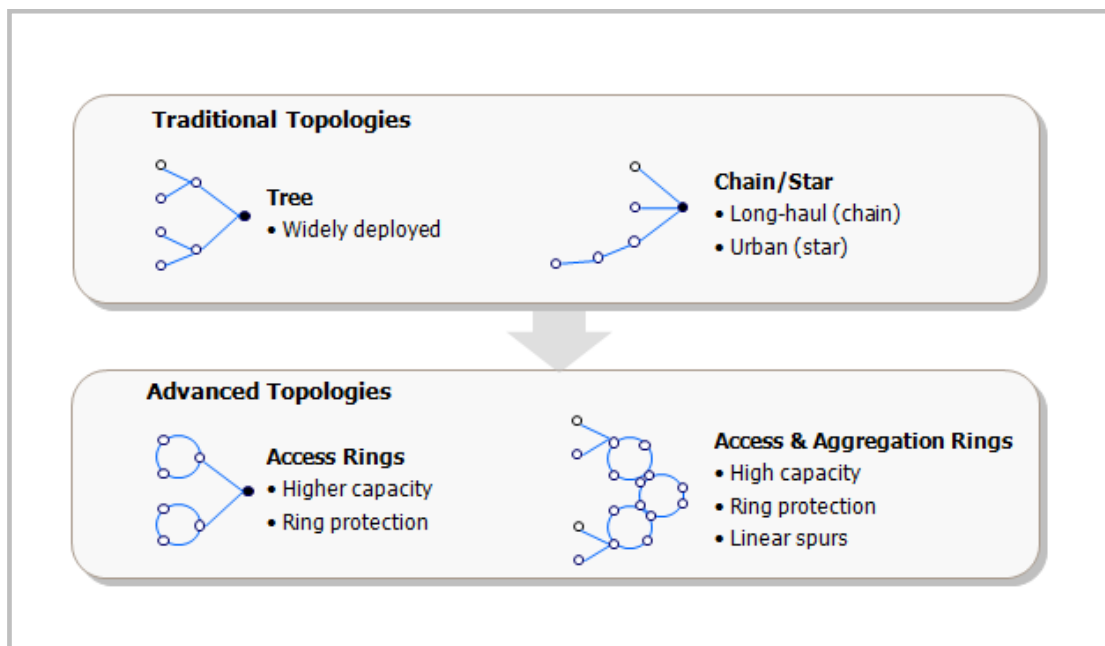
Traditional Topologies

Tree
• Widely deployed

Chain/Star
• Long-haul (chain)
• Urban (star)

Advanced Topologies

Access Rings
• Higher capacity
• Ring protection

Access & Aggregation Rings
• High capacity
• Ring protection
• Linear spurs